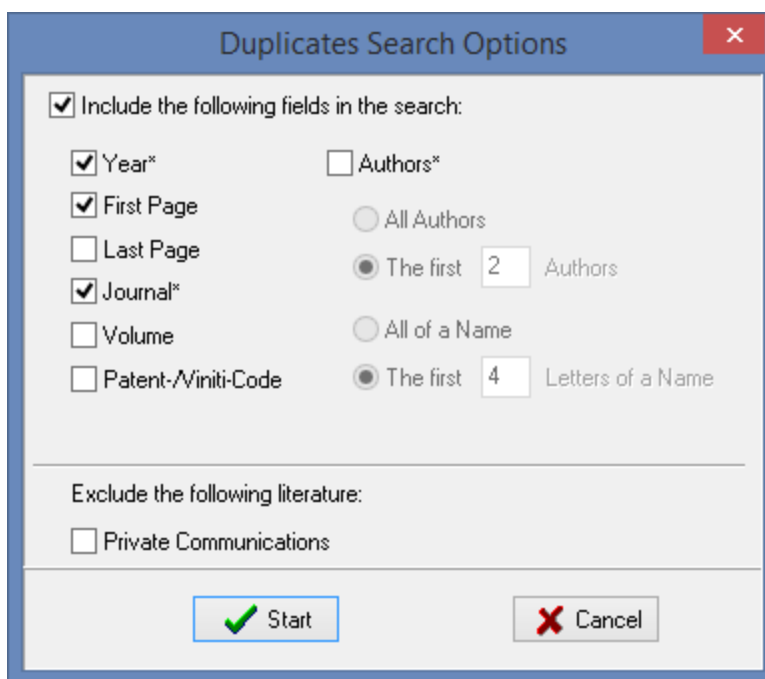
Duplicates Search Options

Include the following fields in the search:

Year*
First Page
Last Page
Journal*
Volume
Patent-/Viniti-Code

Authors*
All Authors
The first 2 Authors
All of a Name
The first 4 Letters of a Name

Exclude the following literature:
Private Communications

Start
Cancel